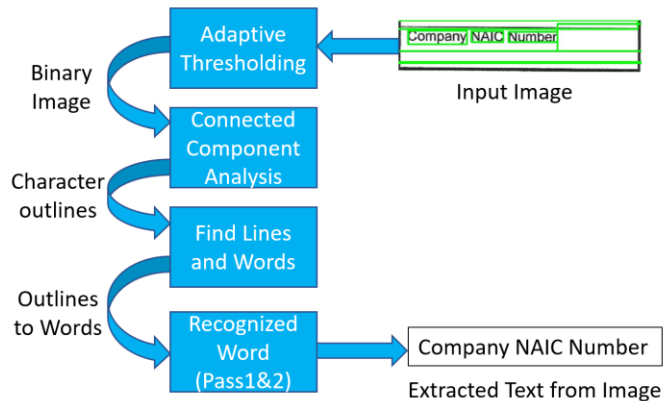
Adaptive Thresholding

Company NAIC Number

Input Image

Binary Image

Connected Component Analysis

Character outlines

Find Lines and Words

Outlines to Words

Recognized Word (Pass1&2)

Company NAIC Number

Extracted Text from Image